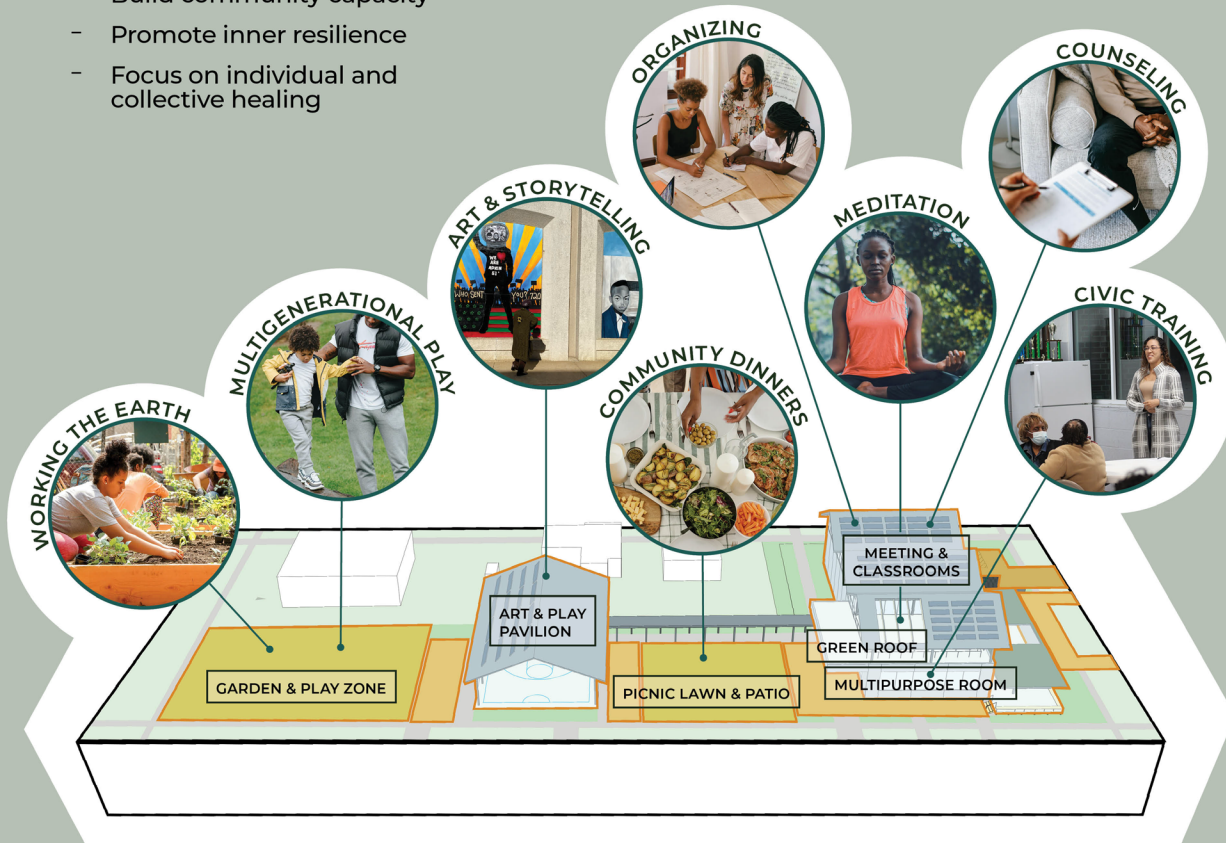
- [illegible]
- Promote inner resilience
- Focus on individual and collective healing

ORGANIZING

COUNSELING

ART & STORYTELLING

WE ARE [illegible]

WHO SENT YOU?

MEDITATION

MULTIGENERATIONAL PLAY

CIVIC TRAINING

COMMUNITY DINNERS

WORKING THE EARTH

MEETING & CLASSROOMS

ART & PLAY PAVILION

GREEN ROOF

GARDEN & PLAY ZONE

PICNIC LAWN & PATIO

MULTIPURPOSE ROOM